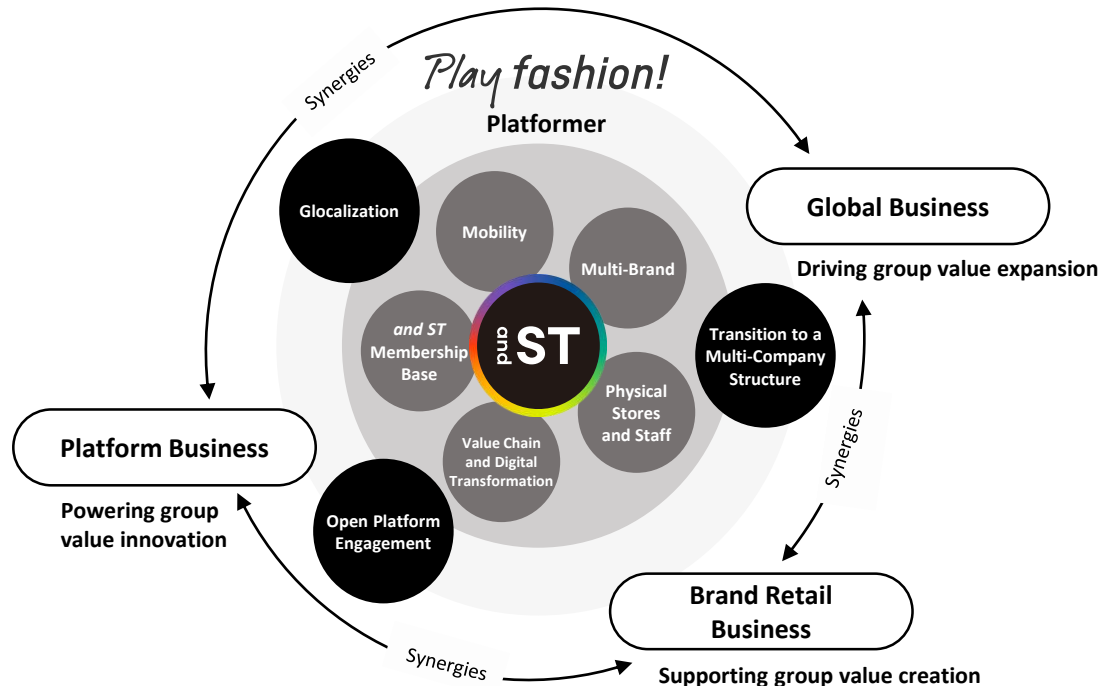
Play fashion!

Platformer

Synergies

Global Business

Driving group value expansion

Glocalization

Mobility

Multi-Brand

and ST Membership Base

and ST

Transition to a Multi-Company Structure

Physical Stores and Staff

Value Chain and Digital Transformation

Synergies

Platform Business

Powering group value innovation

Open Platform Engagement

Brand Retail Business

Synergies

Supporting group value creation